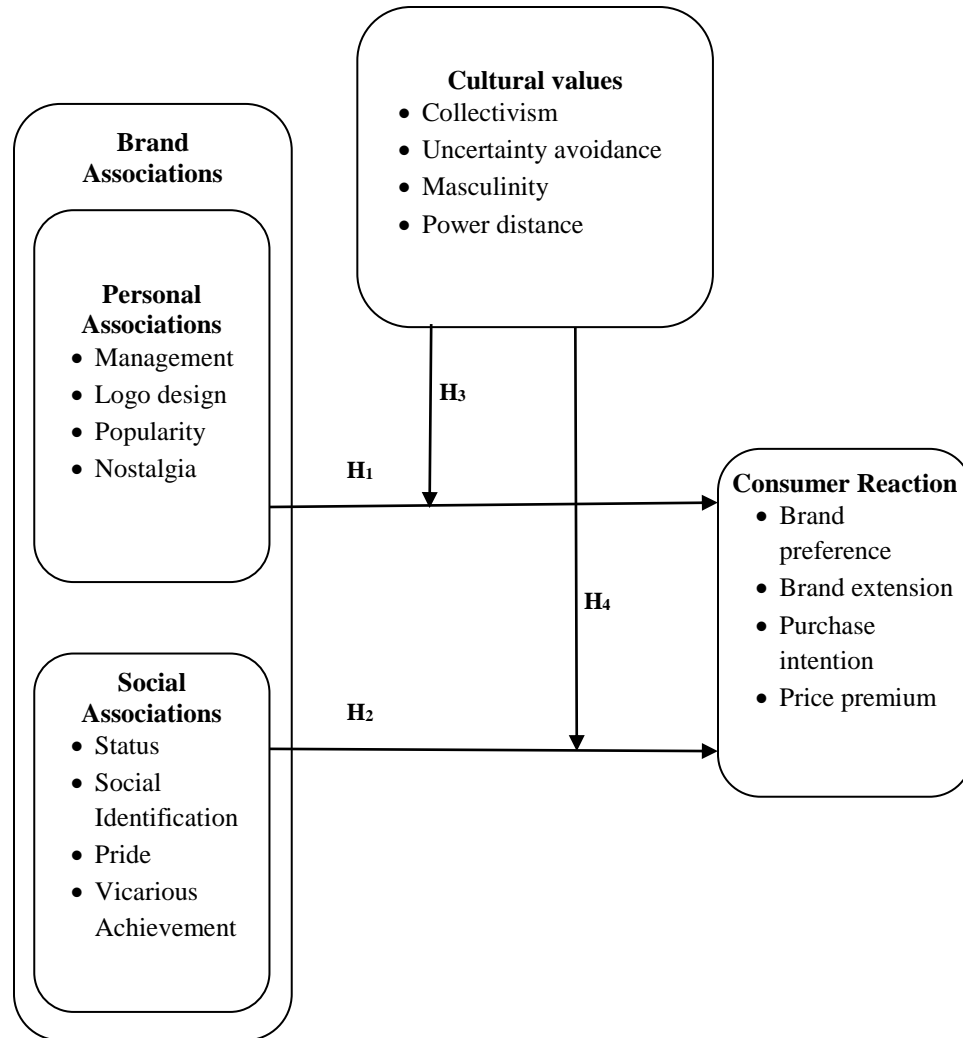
Cultural values
- Collectivism
- Uncertainty avoidance
- Masculinity
- Power distance

Brand Associations

Personal Associations
- Management
- Logo design
- Popularity
- Nostalgia

$H_3$

$H_1$

Consumer Reaction
- Brand preference
- Brand extension
- Purchase intention
- Price premium

$H_4$

Social Associations
- Status
- Social Identification
- Pride
- Vicarious Achievement

$H_2$